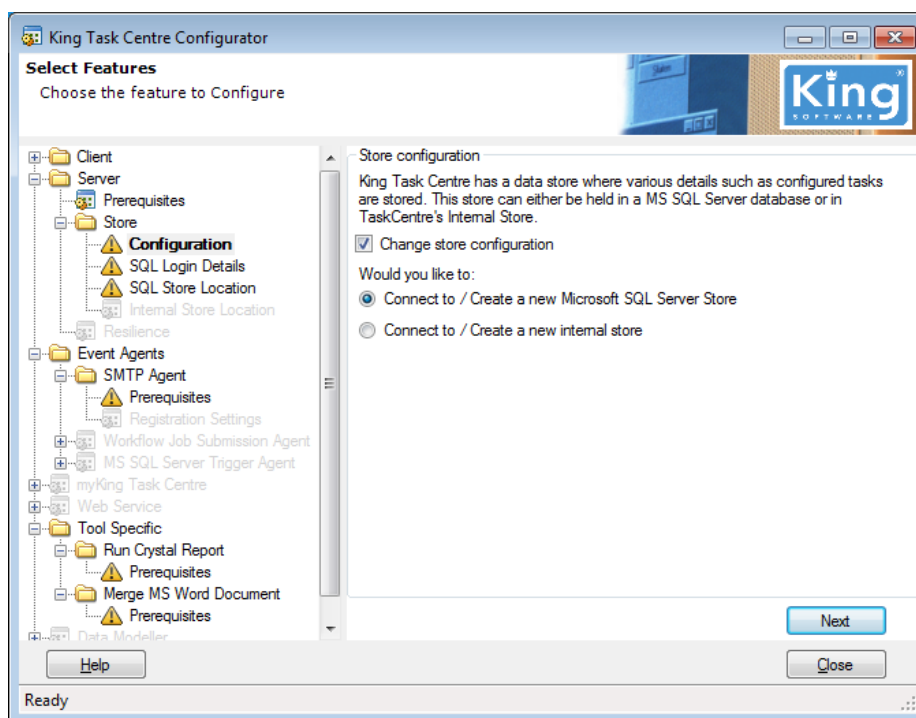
King Task Centre Configurator

Select Features
Choose the feature to Configure

King
SOFTWARE

Client
Server
Prerequisites
Store
Configuration
SQL Login Details
SQL Store Location
Internal Store Location
Resilience
Event Agents
SMTP Agent
Prerequisites
Registration Settings
Workflow Job Submission Agent
MS SQL Server Trigger Agent
myKing Task Centre
Web Service
Tool Specific
Run Crystal Report
Prerequisites
Merge MS Word Document
Prerequisites
Data Modeller

Store configuration

King Task Centre has a data store where various details such as configured tasks are stored. This store can either be held in a MS SQL Server database or in TaskCentre's Internal Store.

Change store configuration

Would you like to:

Connect to / Create a new Microsoft SQL Server Store

Connect to / Create a new internal store

Next

Help

Close

Ready